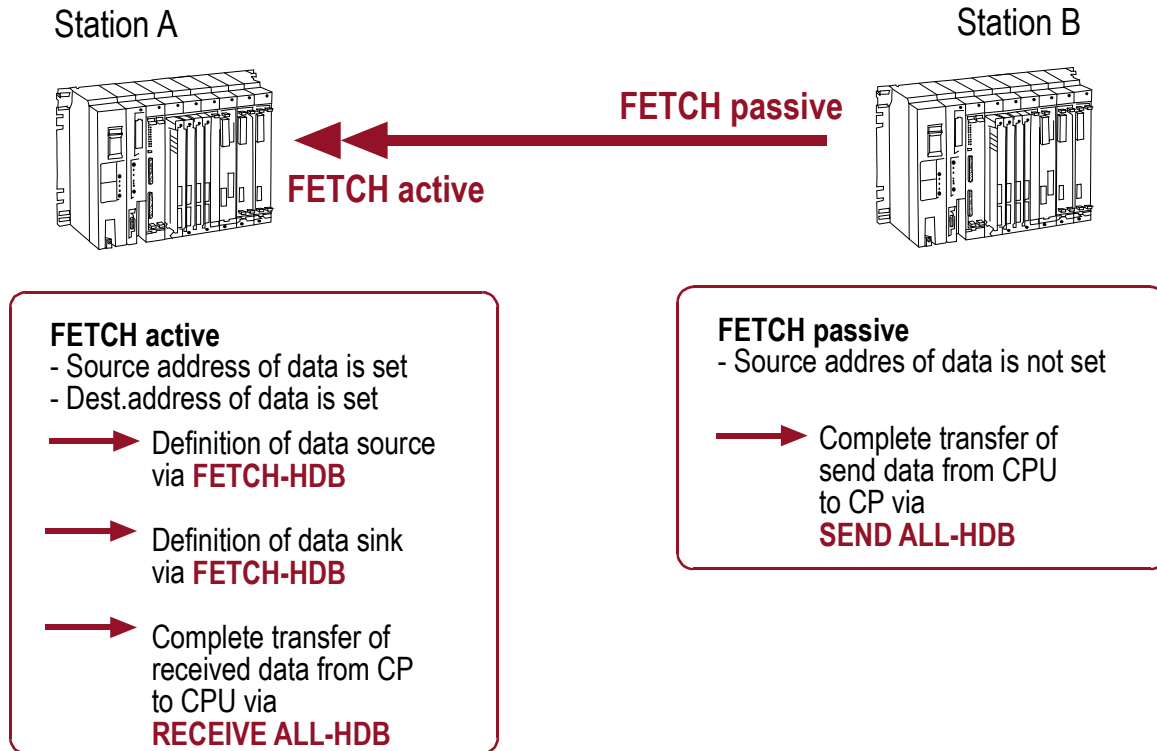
Station A

Station B

FETCH passive

FETCH active

FETCH active
- Source address of data is set
- Dest.address of data is set

Definition of data source via FETCH-HDB

Definition of data sink via FETCH-HDB

Complete transfer of received data from CP to CPU via RECEIVE ALL-HDB

FETCH passive
- Source addres of data is not set

Complete transfer of send data from CPU to CP via SEND ALL-HDB